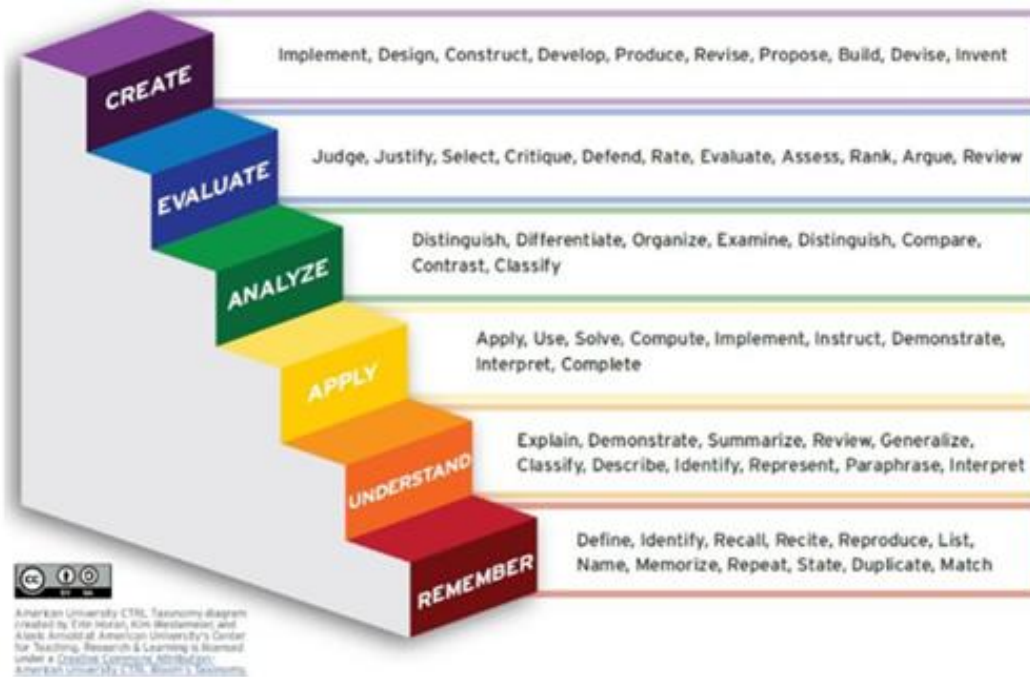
CREATE

Implement, Design, Construct, Develop, Produce, Revise, Propose, Build, Devise, Invent

EVALUATE

Judge, Justify, Select, Critique, Defend, Rate, Evaluate, Assess, Rank, Argue, Review

ANALYZE

Distinguish, Differentiate, Organize, Examine, Distinguish, Compare, Contrast, Classify

APPLY

Apply, Use, Solve, Compute, Implement, Instruct, Demonstrate, Interpret, Complete

UNDERSTAND

Explain, Demonstrate, Summarize, Review, Generalize, Classify, Describe, Identify, Represent, Paraphrase, Interpret

REMEMBER

Define, Identify, Recall, Recite, Reproduce, List, Name, Memorize, Repeat, State, Duplicate, Match

cc BY SA

American University CTRL Taxonomy diagram created by Erin Horan, Kim Westermeier, and Aleck Arnold at American University's Center for Teaching, Research & Learning is licensed under a Creative Commons Attribution- American University CTRL Bloom's Taxonomy